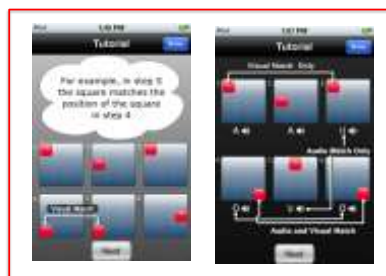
iPod 1:20 PM

Tutorial

Done

For example, in step 5 the square matches the position of the square in step 4

Visual Match

Next

iPod 1:17 PM

Tutorial

Done

Visual Match Only

A

A

L

Audio Match Only

D

U

D

Audio and Visual Match

Next